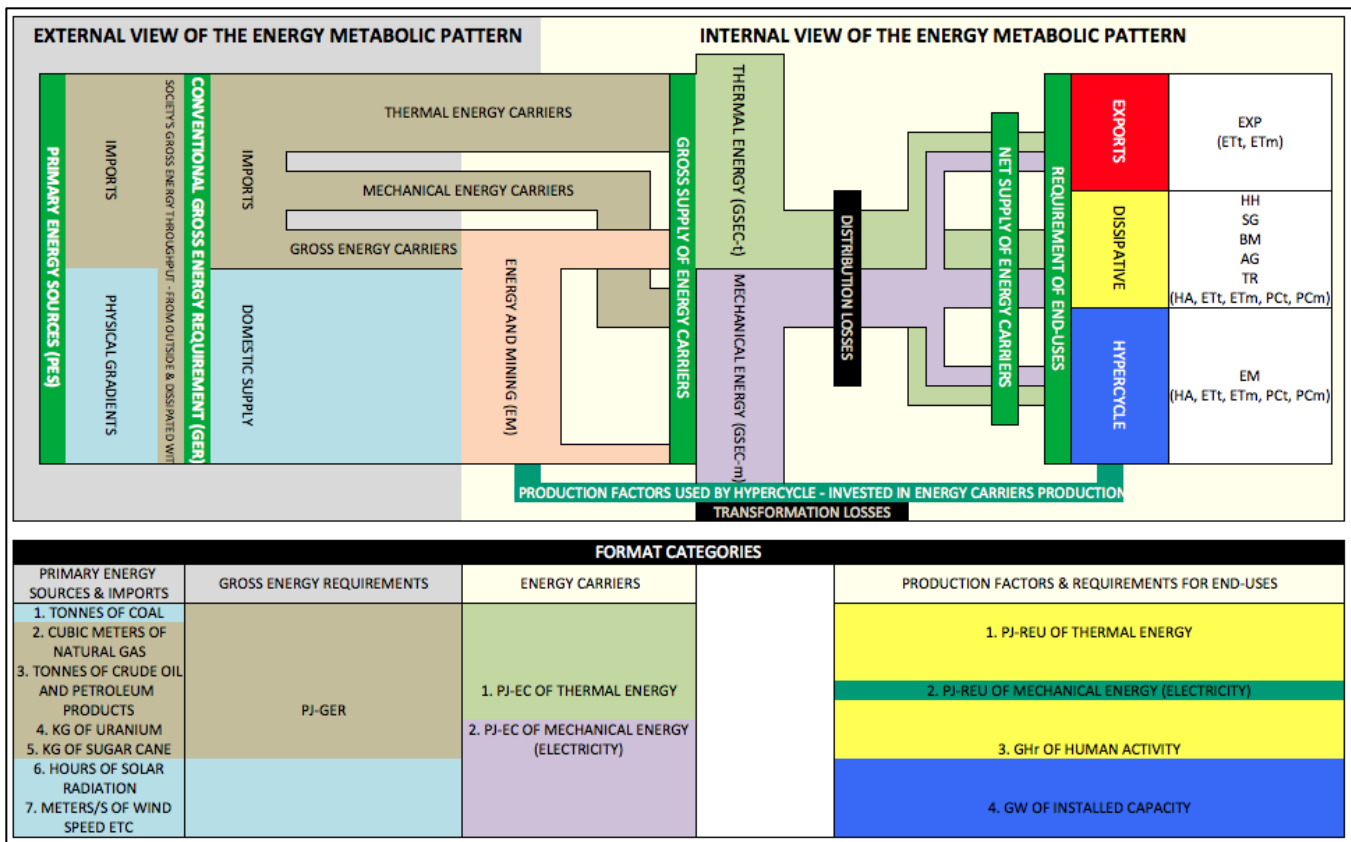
EXTERNAL VIEW OF THE ENERGY METABOLIC PATTERN

INTERNAL VIEW OF THE ENERGY METABOLIC PATTERN

PRIMARY ENERGY SOURCES (PES)

IMPORTS

PHYSICAL GRADIENTS

SOCIETY'S GROSS ENERGY THROUGHPUT - FROM OUTSIDE & DISSIPATED WIT

CONVENTIONAL GROSS ENERGY REQUIREMENT (GER)

IMPORTS

DOMESTIC SUPPLY

THERMAL ENERGY CARRIERS

MECHANICAL ENERGY CARRIERS

GROSS ENERGY CARRIERS

ENERGY AND MINING (EM)

GROSS SUPPLY OF ENERGY CARRIERS

THERMAL ENERGY (GSEC-t)

MECHANICAL ENERGY (GSEC-m)

DISTRIBUTION LOSSES

NET SUPPLY OF ENERGY CARRIERS

REQUIREMENT OF END-USES

EXPORTS

DISSIPATIVE

HYPERCYCLE

EXP
(ETt, ETm)

HH
SG
BM
AG
TR
(HA, ETt, ETm, PCt, PCm)

EM
(HA, ETt, ETm, PCt, PCm)

PRODUCTION FACTORS USED BY HYPERCYCLE - INVESTED IN ENERGY CARRIERS PRODUCTION

TRANSFORMATION LOSSES

FORMAT CATEGORIES

| PRIMARY ENERGY SOURCES & IMPORTS | GROSS ENERGY REQUIREMENTS | ENERGY CARRIERS | | PRODUCTION FACTORS & REQUIREMENTS FOR END-USES |
|---|---|---|---|---|
| 1. TONNES OF COAL<br>2. CUBIC METERS OF NATURAL GAS<br>3. TONNES OF CRUDE OIL AND PETROLEUM PRODUCTS<br>4. KG OF URANIUM<br>5. KG OF SUGAR CANE<br>6. HOURS OF SOLAR RADIATION<br>7. METERS/S OF WIND SPEED ETC | PJ-GER | 1. PJ-EC OF THERMAL ENERGY<br>2. PJ-EC OF MECHANICAL ENERGY (ELECTRICITY) | | 1. PJ-REU OF THERMAL ENERGY<br>2. PJ-REU OF MECHANICAL ENERGY (ELECTRICITY)<br>3. GHr OF HUMAN ACTIVITY<br>4. GW OF INSTALLED CAPACITY |